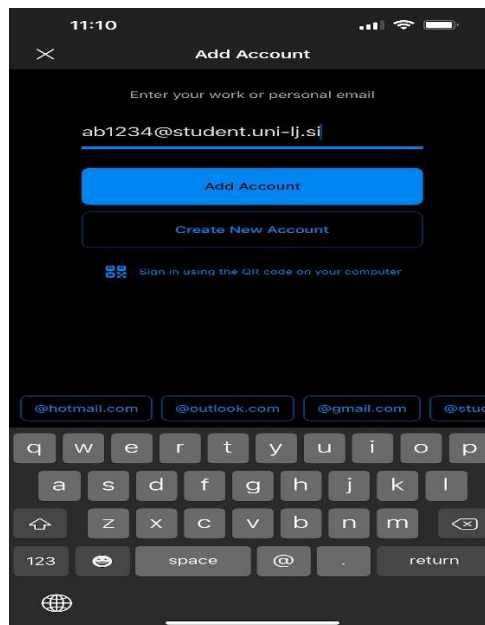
11:10

Add Account

Enter your work or personal email

ab1234@student.uni-lj.si

Add Account

Create New Account

Sign in using the QR code on your computer

@hotmail.com @outlook.com @gmail.com @stu

q w e r t y u i o p

a s d f g h j k l

z x c v b n m

123 space @ . return